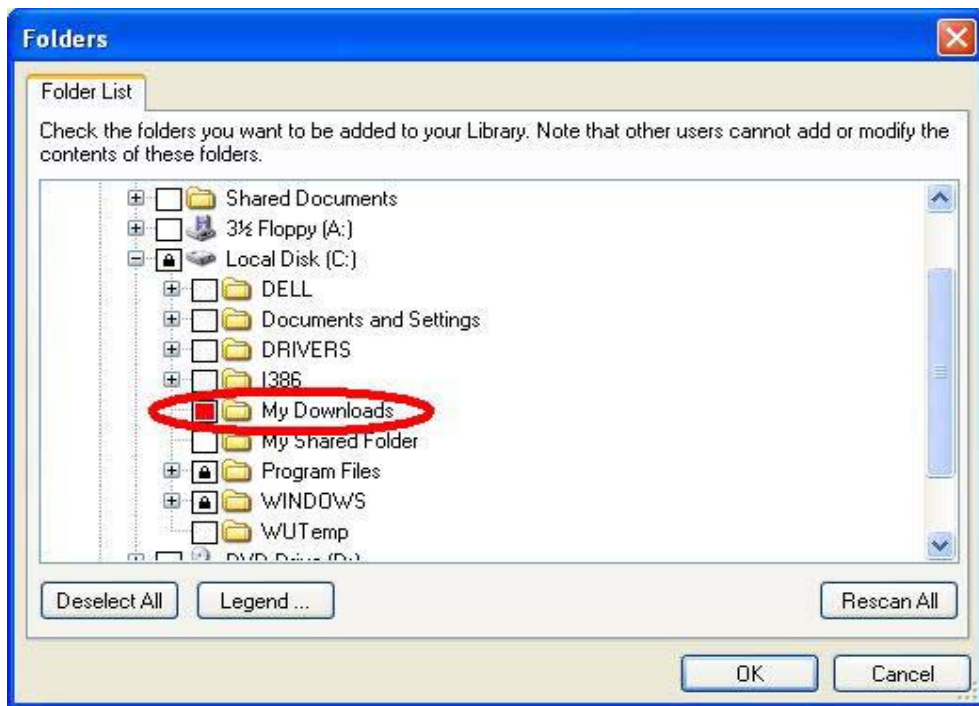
Folders

Folder List

Check the folders you want to be added to your Library. Note that other users cannot add or modify the contents of these folders.

Shared Documents
3½ Floppy (A:)
Local Disk (C:)
DELL
Documents and Settings
DRIVERS
I386
My Downloads
My Shared Folder
Program Files
WINDOWS
WUTemp
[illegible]

Deselect All
Legend ...
Rescan All
OK
Cancel